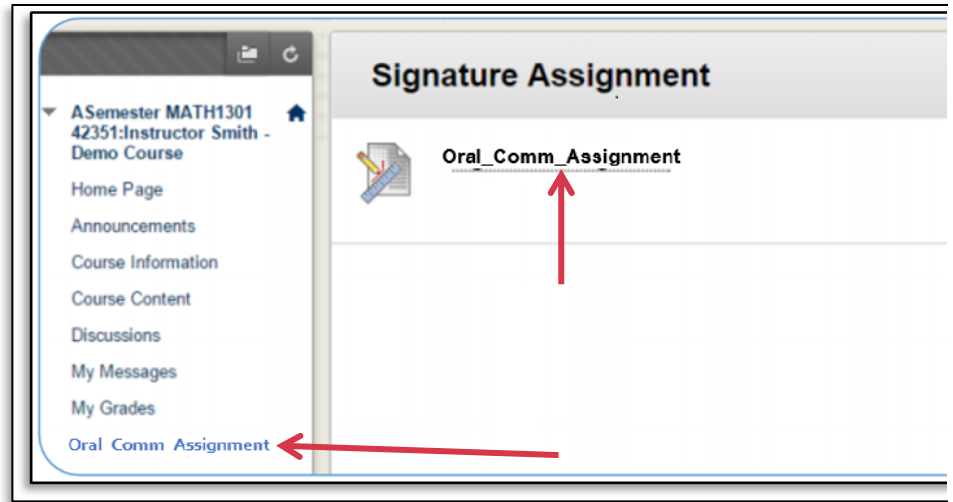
ASemester MATH1301 42351:Instructor Smith - Demo Course

Home Page

Announcements

Course Information

Course Content

Discussions

My Messages

My Grades

Oral Comm Assignment

Signature Assignment

Oral_Comm_Assignment